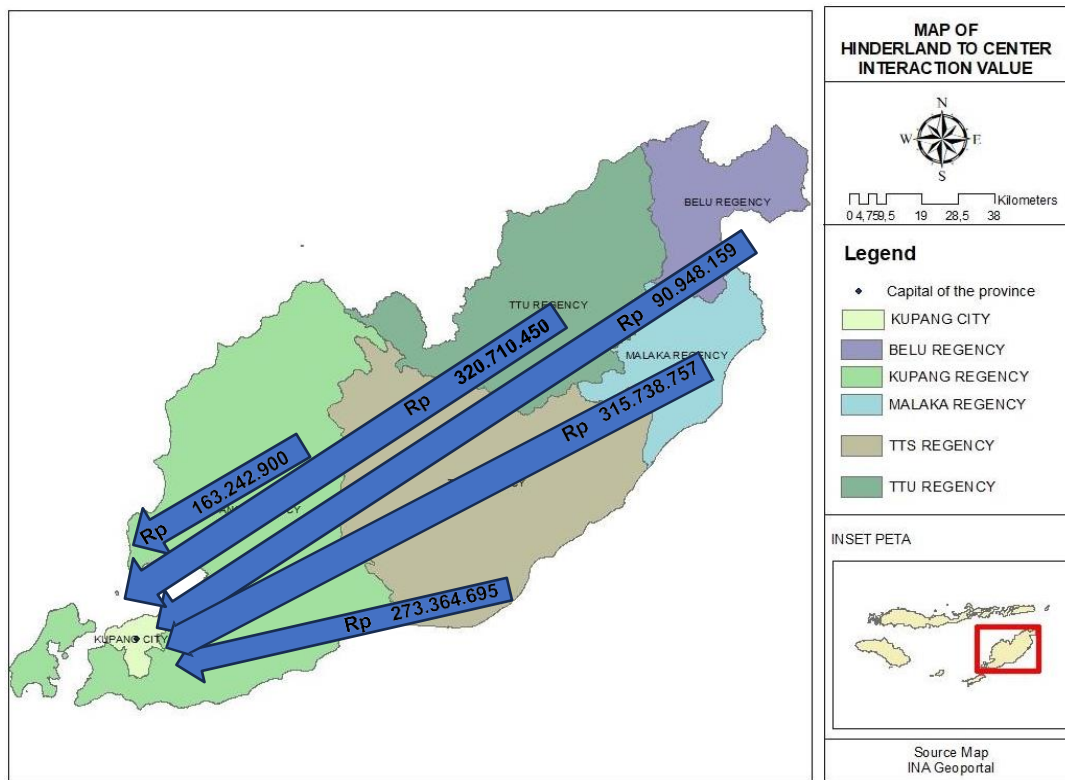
BELU REGENCY

TTU REGENCY

MALAKA REGENCY

Rp 90.948.159

Rp 320.710.450

Rp 315.738.757

Rp 163.242.900

Rp 273.364.695

KUPANG CITY

MAP OF HINDERLAND TO CENTER INTERACTION VALUE

N
W E
S

0 4,75 9,5 19 28,5 38 Kilometers

Legend

Capital of the province

KUPANG CITY

BELU REGENCY

KUPANG REGENCY

MALAKA REGENCY

TTS REGENCY

TTU REGENCY

INSET PETA

Source Map
INA Geoportal